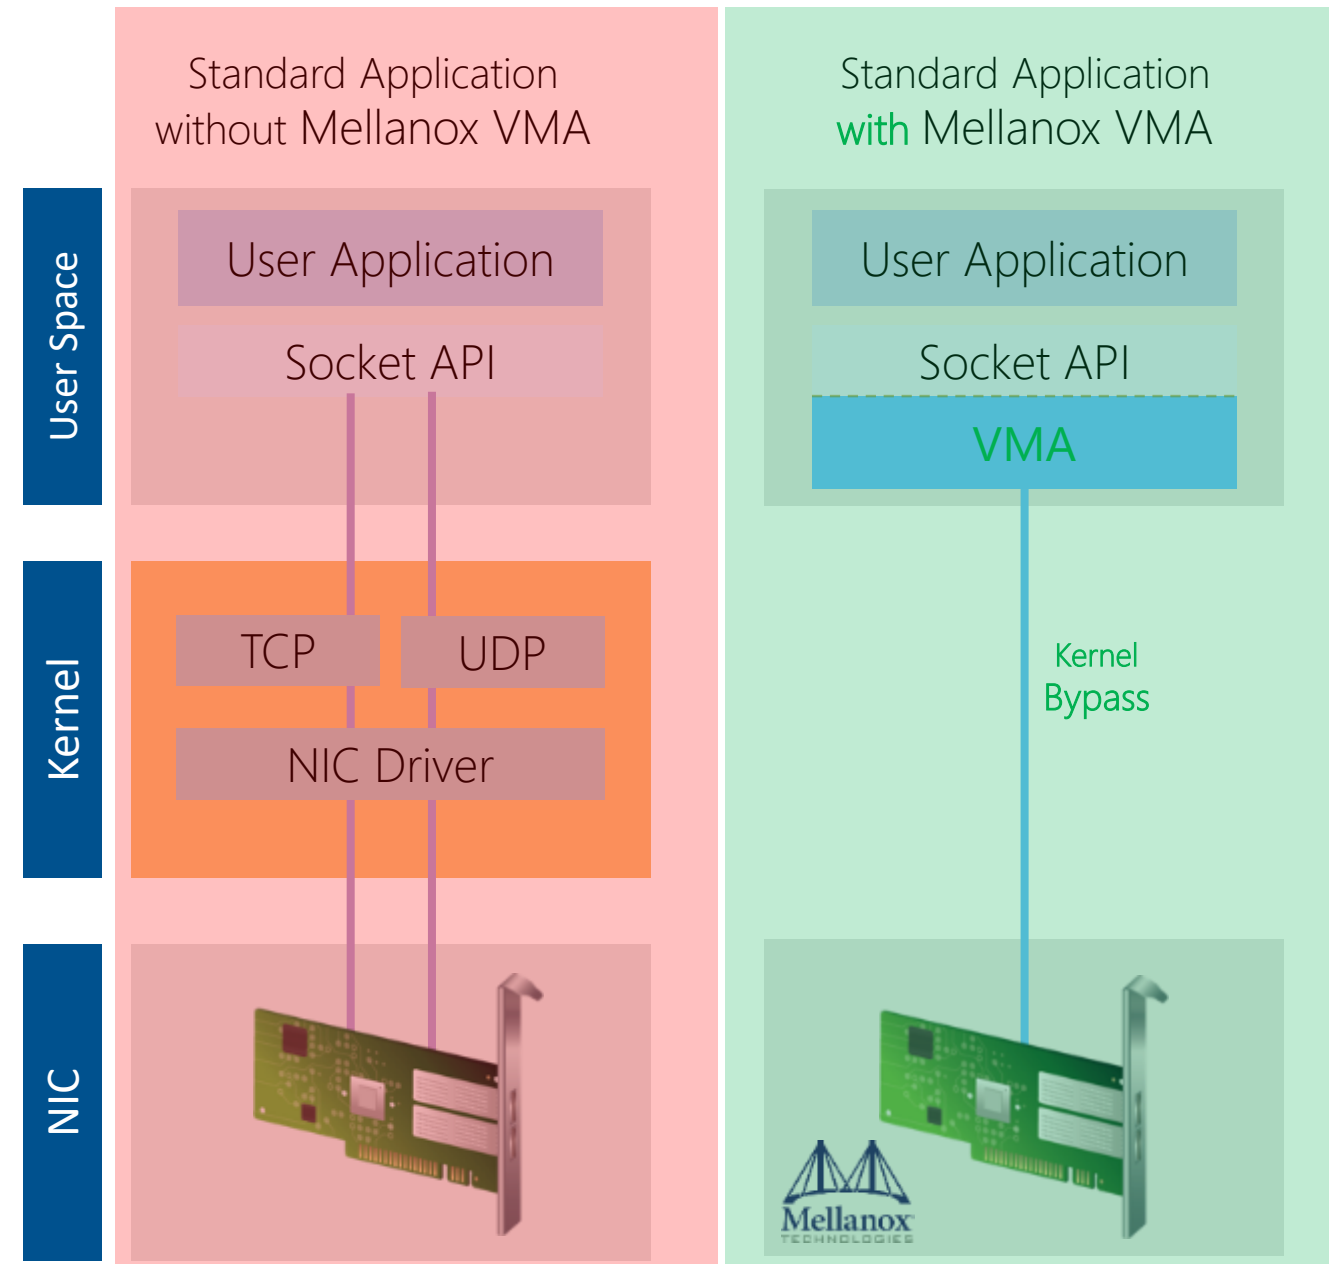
User Space

Kernel

NIC

Standard Application without Mellanox VMA

User Application

Socket API

TCP

UDP

NIC Driver

Standard Application with Mellanox VMA

User Application

Socket API

VMA

Kernel Bypass

Mellanox TECHNOLOGIES